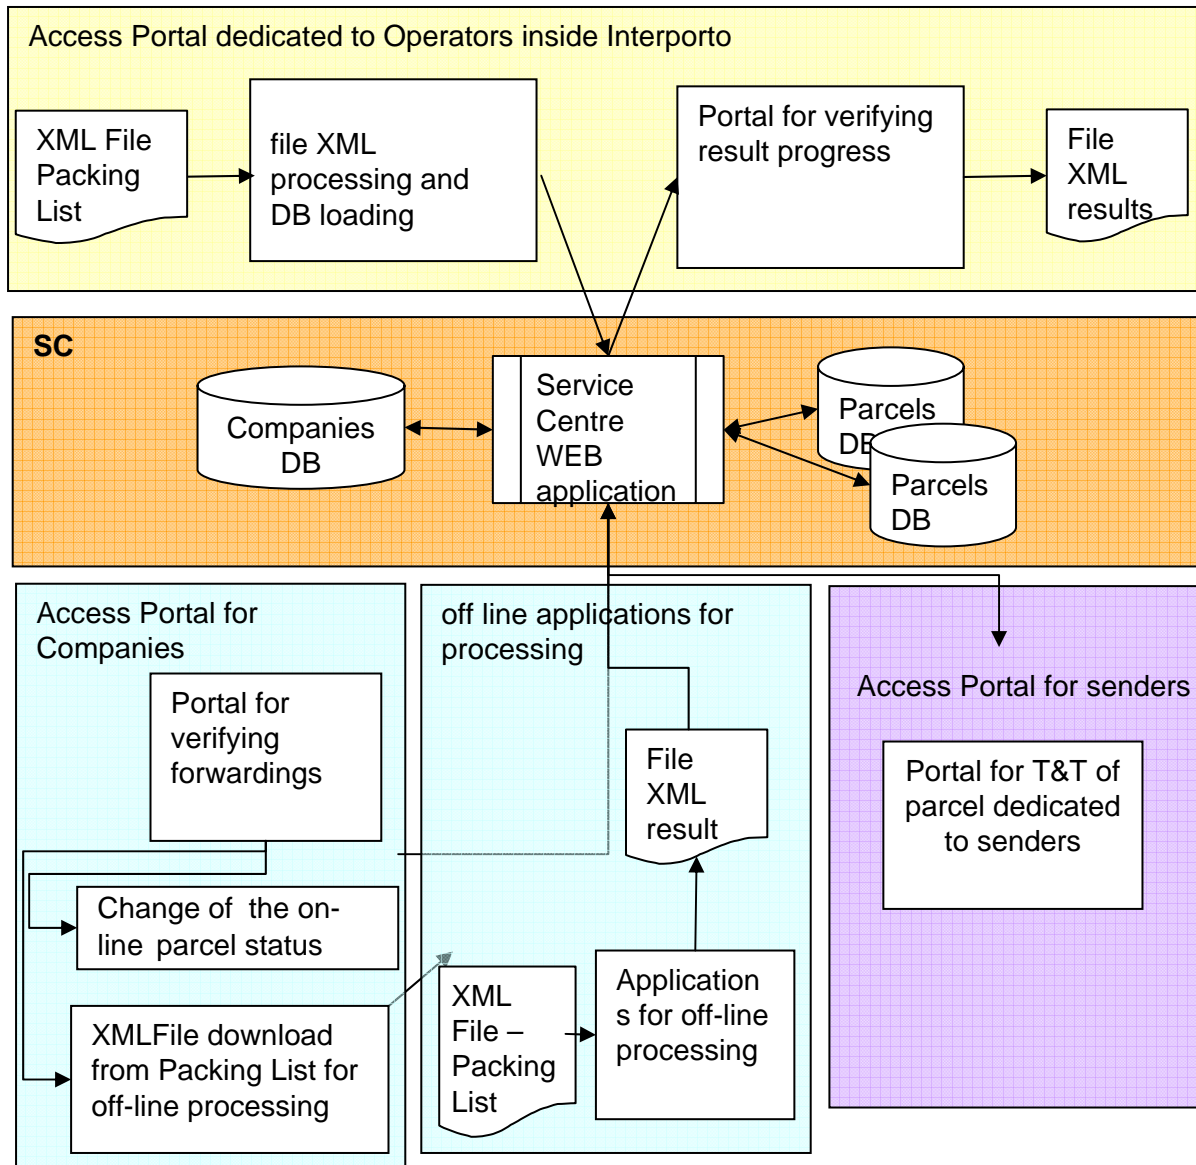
Access Portal dedicated to Operators inside Interporto

XML File Packing List

file XML processing and DB loading

Portal for verifying result progress

File XML results

SC

Companies DB

Service Centre WEB application

Parcels DB

Parcels DB

Access Portal for Companies

Portal for verifying forwardings

Change of the on-line parcel status

XMLFile download from Packing List for off-line processing

off line applications for processing

File XML result

XML File – Packing List

Application s for off-line processing

Access Portal for senders

Portal for T&T of parcel dedicated to senders